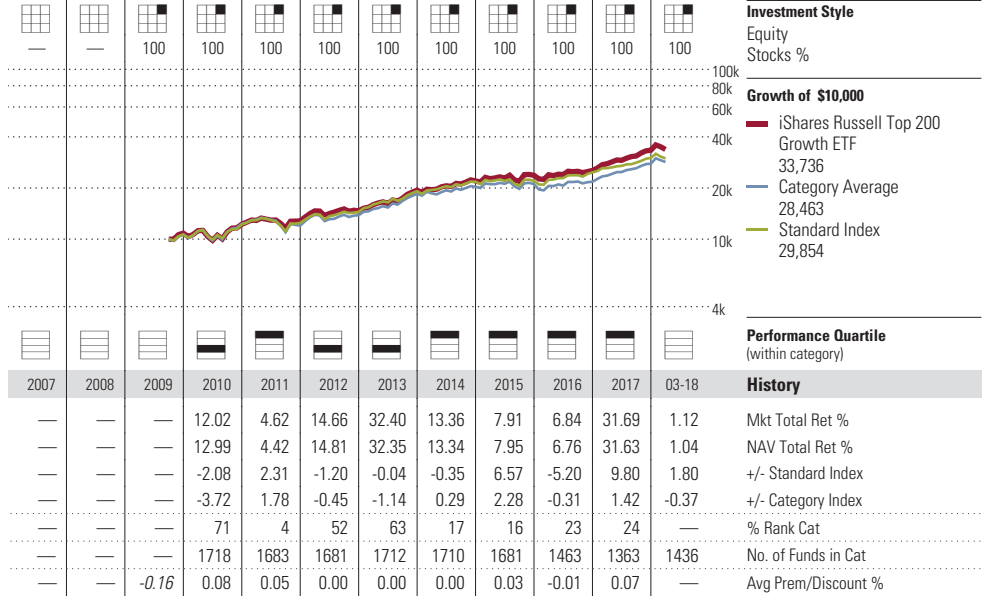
| — | — | 100 | 100 | 100 | 100 | 100 | 100 | 100 | 100 | 100 | 100 | Investment Style Equity Stocks % |
|---|---|---|---|---|---|---|---|---|---|---|---|---|

100k
80k
60k
40k
20k
10k
4k

**Growth of $10,000**
iShares Russell Top 200 Growth ETF
33,736
Category Average
28,463
Standard Index
29,854

**Performance Quartile**
(within category)

| 2007 | 2008 | 2009 | 2010 | 2011 | 2012 | 2013 | 2014 | 2015 | 2016 | 2017 | 03-18 | History |
|---|---|---|---|---|---|---|---|---|---|---|---|---|
| — | — | — | 12.02 | 4.62 | 14.66 | 32.40 | 13.36 | 7.91 | 6.84 | 31.69 | 1.12 | Mkt Total Ret % |
| — | — | — | 12.99 | 4.42 | 14.81 | 32.35 | 13.34 | 7.95 | 6.76 | 31.63 | 1.04 | NAV Total Ret % |
| — | — | — | -2.08 | 2.31 | -1.20 | -0.04 | -0.35 | 6.57 | -5.20 | 9.80 | 1.80 | +/- Standard Index |
| — | — | — | -3.72 | 1.78 | -0.45 | -1.14 | 0.29 | 2.28 | -0.31 | 1.42 | -0.37 | +/- Category Index |
| — | — | — | 71 | 4 | 52 | 63 | 17 | 16 | 23 | 24 | — | % Rank Cat |
| — | — | — | 1718 | 1683 | 1681 | 1712 | 1710 | 1681 | 1463 | 1363 | 1436 | No. of Funds in Cat |
| — | — | -0.16 | 0.08 | 0.05 | 0.00 | 0.00 | 0.00 | 0.03 | -0.01 | 0.07 | — | Avg Prem/Discount % |